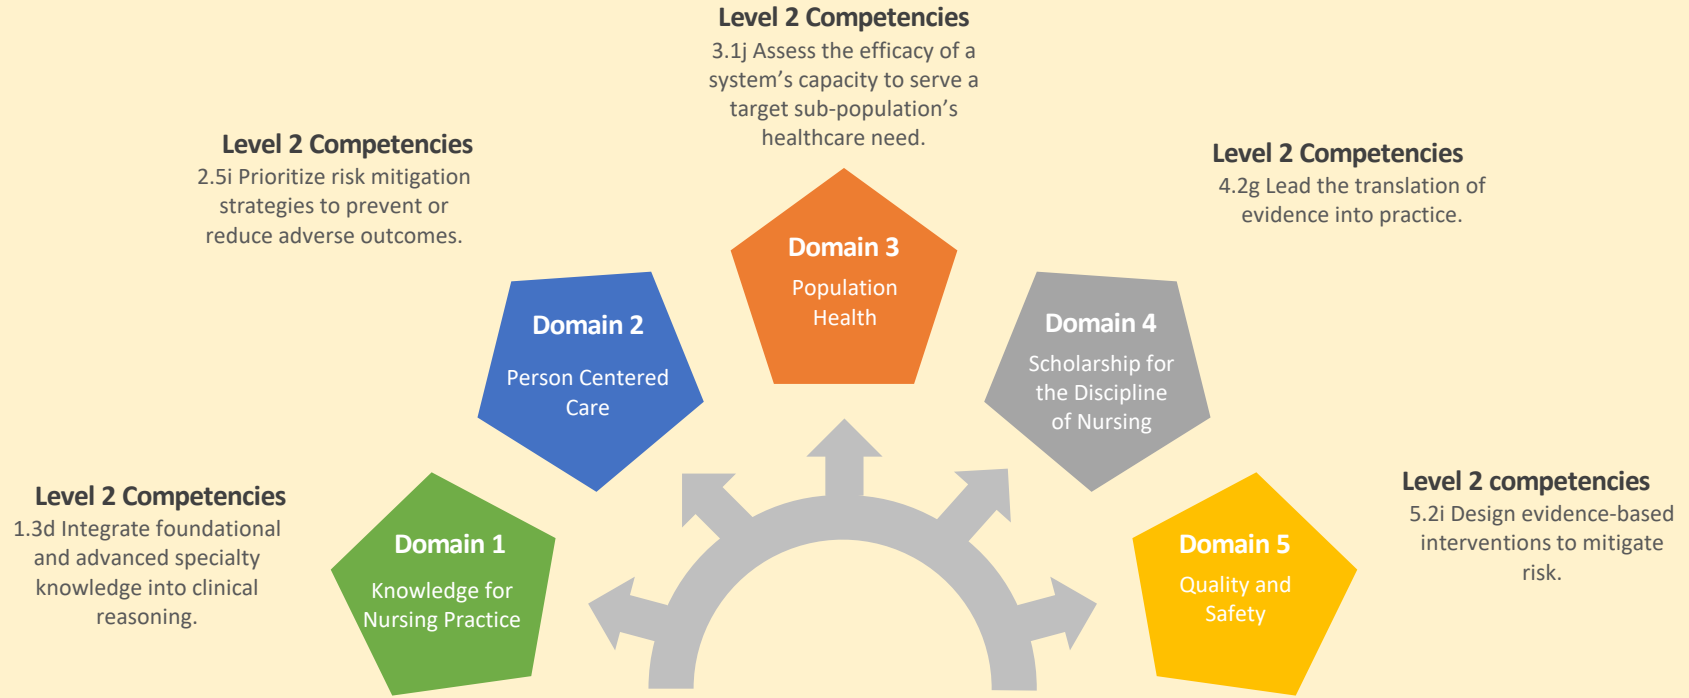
Level 2 Competencies
3.1j Assess the efficacy of a system's capacity to serve a target sub-population's healthcare need.

Level 2 Competencies
2.5i Prioritize risk mitigation strategies to prevent or reduce adverse outcomes.

Level 2 Competencies
4.2g Lead the translation of evidence into practice.

Domain 3
Population Health

Domain 2
Person Centered Care

Domain 4
Scholarship for the Discipline of Nursing

Level 2 Competencies
1.3d Integrate foundational and advanced specialty knowledge into clinical reasoning.

Level 2 competencies
5.2i Design evidence-based interventions to mitigate risk.

Domain 1
Knowledge for Nursing Practice

Domain 5
Quality and Safety